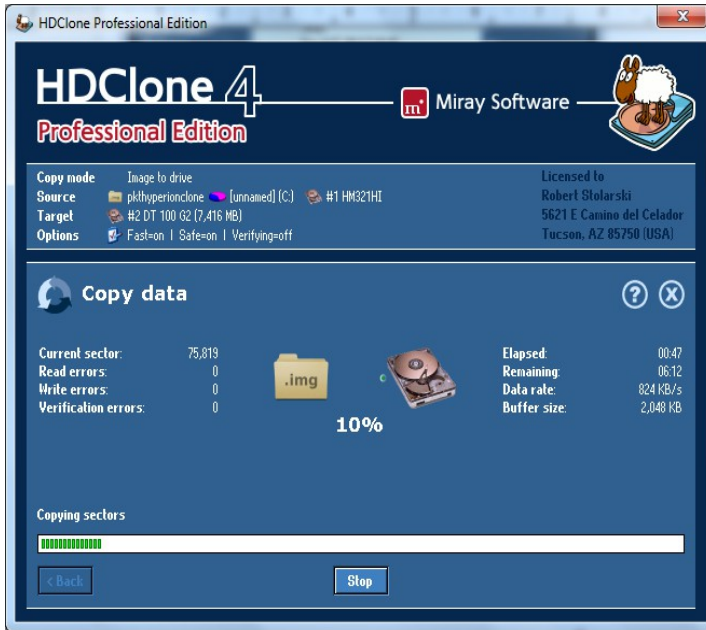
HDClone Professional Edition

HDClone 4
Professional Edition

m Miray Software

Copy mode Image to drive
Source pkthyperionclone [unnamed] (C:) #1 HM321HI
Target #2 DT 100 G2 (7,416 MB)
Options Fast=on | Safe=on | Verifying=off

Licensed to
Robert Stolarski
5621 E Camino del Celador
Tucson, AZ 85750 (USA)

Copy data

Current sector: 75,819
Read errors: 0
Write errors: 0
Verification errors: 0

.img

10%

Elapsed: 00:47
Remaining: 06:12
Data rate: 824 KB/s
Buffer size: 2,048 KB

Copying sectors

< Back

Stop